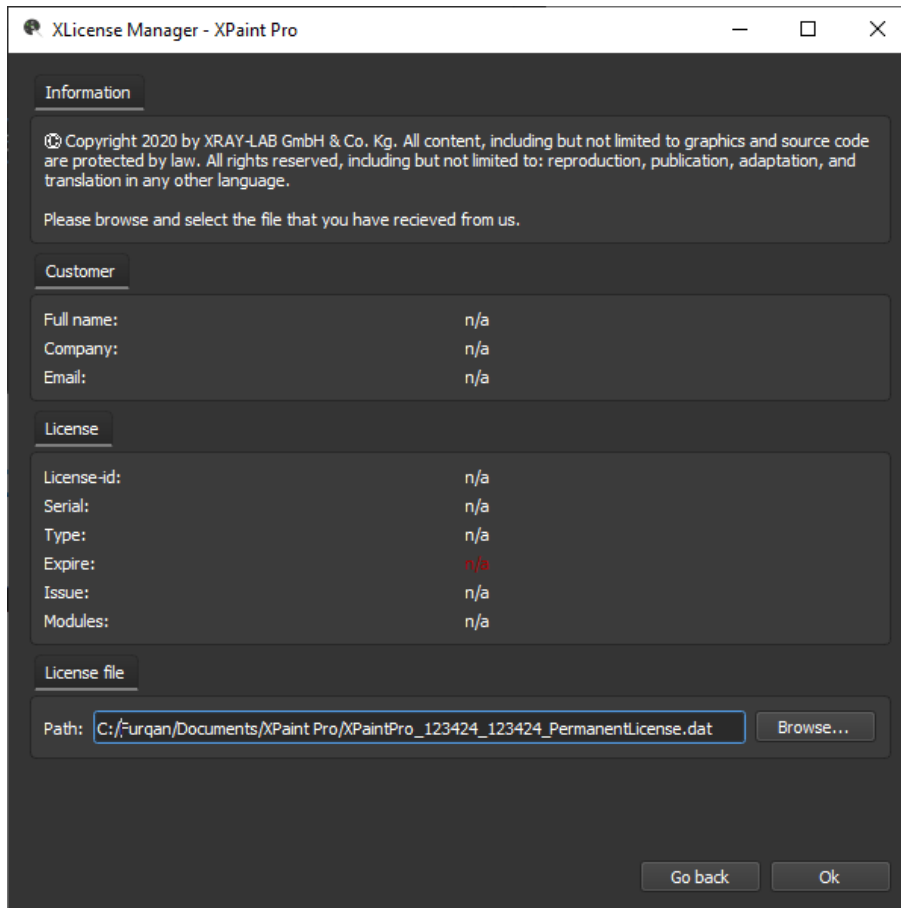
XLicense Manager - XPaint Pro

Information

© Copyright 2020 by XRAY-LAB GmbH & Co. Kg. All content, including but not limited to graphics and source code are protected by law. All rights reserved, including but not limited to: reproduction, publication, adaptation, and translation in any other language.

Please browse and select the file that you have recieved from us.

Customer

| | |
|---|---|
| Full name: | n/a |
| Company: | n/a |
| Email: | n/a |

License

| | |
|---|---|
| License-id: | n/a |
| Serial: | n/a |
| Type: | n/a |
| Expire: | n/a |
| Issue: | n/a |
| Modules: | n/a |

License file

Path: C:/Furqan/Documents/XPaint Pro/XPaintPro_123424_123424_PermanentLicense.dat Browse...

Go back Ok